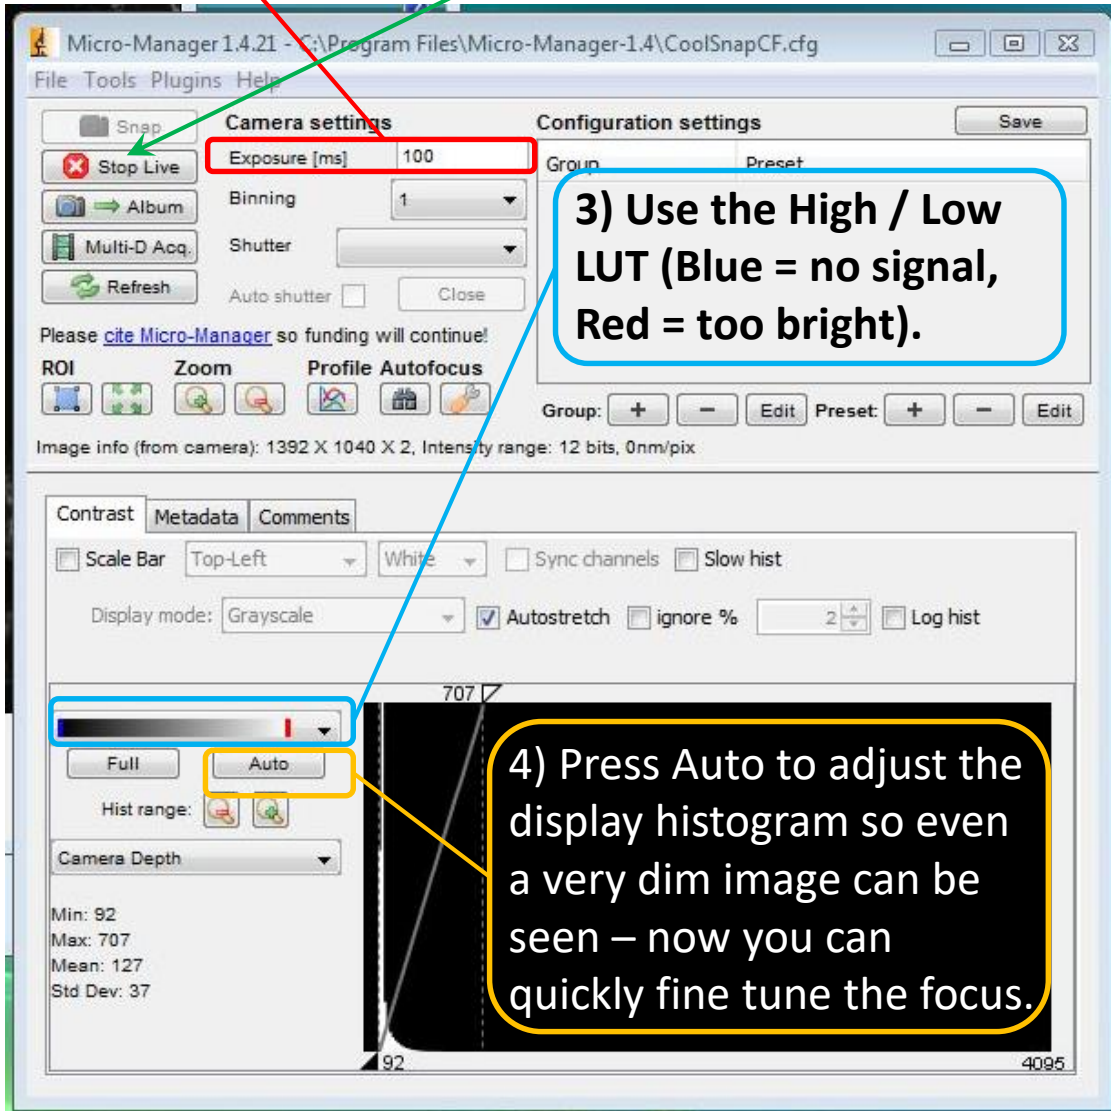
Micro-Manager 1.4.21 - C:\Program Files\Micro-Manager-1.4\CoolSnapCF.cfg

File Tools Plugins Help

Snap
Stop Live
Album
Multi-D Acq.
Refresh

Camera settings
Exposure [ms] 100
Binning 1
Shutter
Auto shutter
Close

Configuration settings
Save
Group Preset

3) Use the High / Low LUT (Blue = no signal, Red = too bright).

Please cite Micro-Manager so funding will continue!

ROI Zoom Profile Autofocus

Group: + − Edit Preset: + − Edit

Image info (from camera): 1392 X 1040 X 2, Intensity range: 12 bits, 0nm/pix

Contrast Metadata Comments

Scale Bar Top-Left White Sync channels Slow hist

Display mode: Grayscale Autostretch ignore % 2 Log hist

707

Full Auto

Hist range:

Camera Depth

Min: 92
Max: 707
Mean: 127
Std Dev: 37

4) Press Auto to adjust the display histogram so even a very dim image can be seen – now you can quickly fine tune the focus.

92

4095